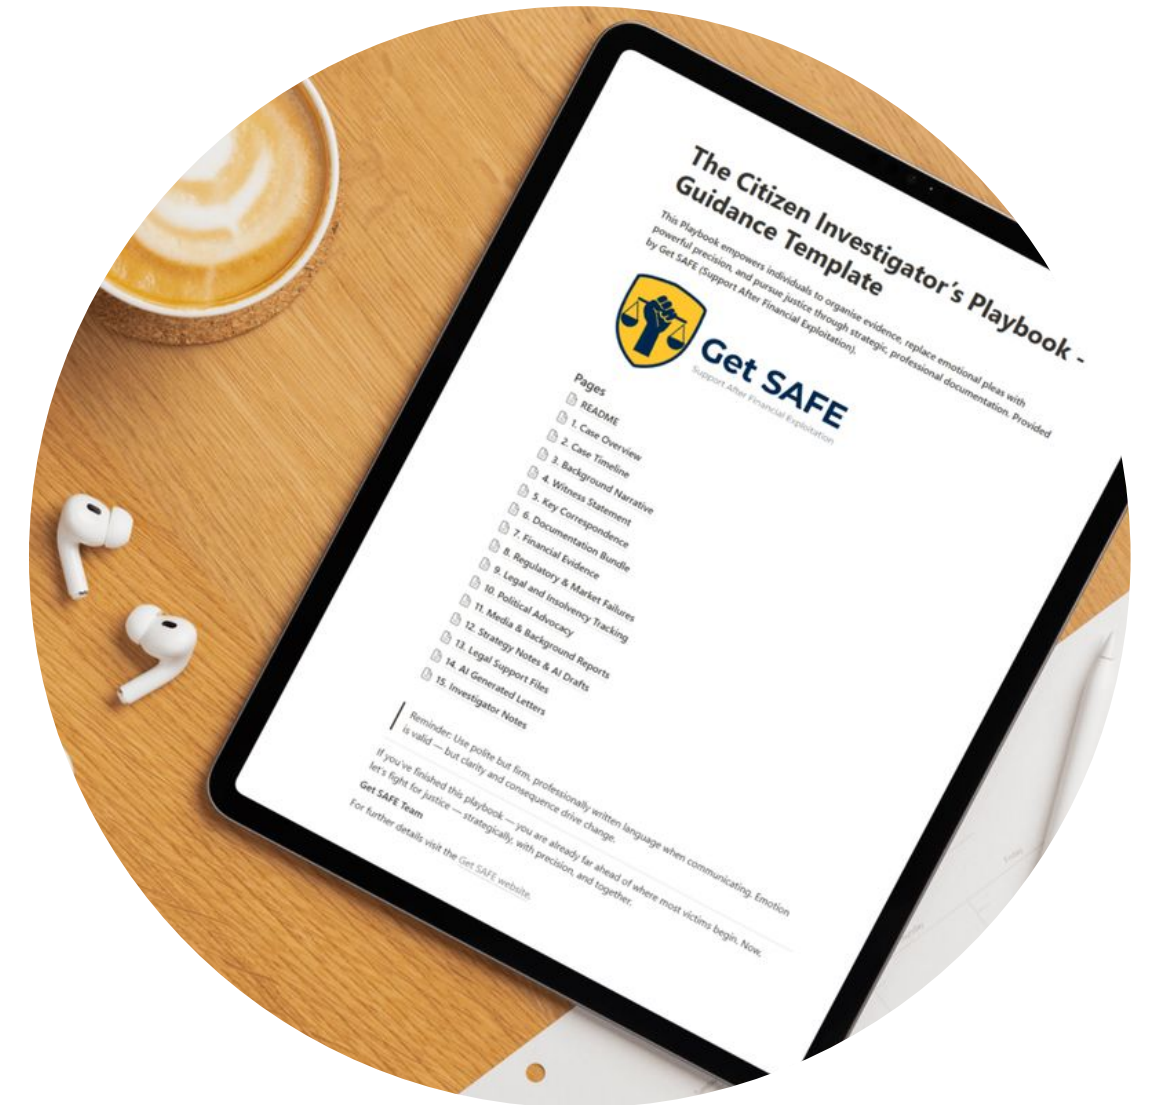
The Citizen Investigator's Playbook - Guidance Template

This Playbook empowers individuals to organise evidence, replace emotional pleas with powerful precision, and pursue justice through strategic, professional documentation. Provided by Get SAFE (Support After Financial Exploitation).

Get SAFE
Support After Financial Exploitation

Pages
README
1. Case Overview
2. Case Timeline
3. Background Narrative
4. Witness Statement
5. Key Correspondence
6. Documentation Bundle
7. Financial Evidence
8. Regulatory & Market Failures
9. Legal and Insolvency Tracking
10. Political Advocacy
11. Media & Background Reports
12. Strategy Notes & AI Drafts
13. Legal Support Files
14. AI Generated Letters
15. Investigator Notes

Reminder: Use polite but firm, professionally written language when communicating. Emotion is valid — but clarity and consequence drive change.

If you've finished this playbook — you are already far ahead of where most victims begin. Now, let's fight for justice — strategically, with precision, and together.

Get SAFE Team

For further details visit the Get SAFE website.